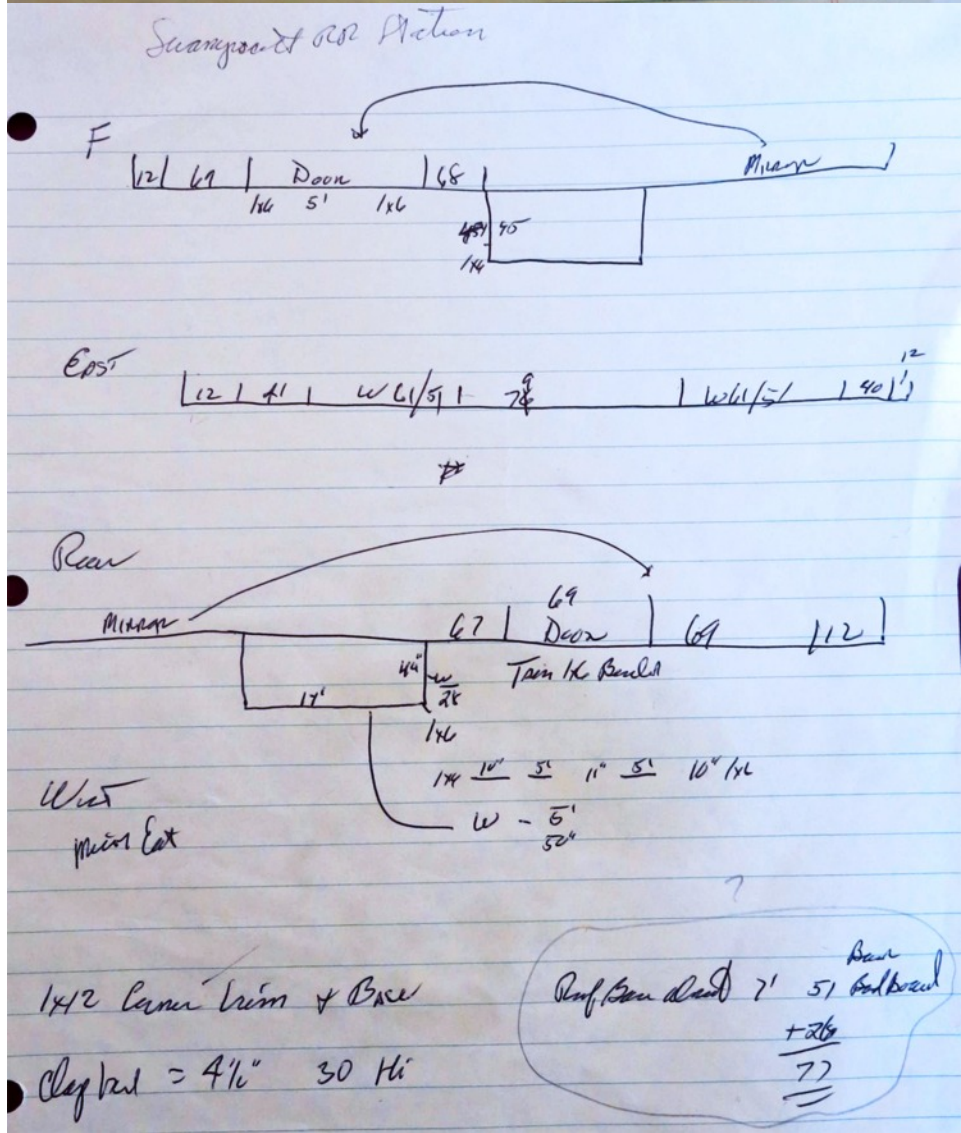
Swampscott RR Station

F
12 | 69 | Door | 68 |
1x6 5' 1x6
Mirror
48 | 45
1x6

East
12 | 41 | W 61/51 | 78 | W 61/51 | 40 | 12

Rear
69
Mirror 67 | Door | 69 | 12
44" 28
17' Trim 1x6 Bender
1x6
1x6 10" 5' 11" 5' 10" 1x6
W - 5'
52"

West
mirror East

?

1x12 Corner trim & Base

Clapbd = 4½" 30 Hi

Roof Bar dead 7' 51 Base Bed board
+26
77